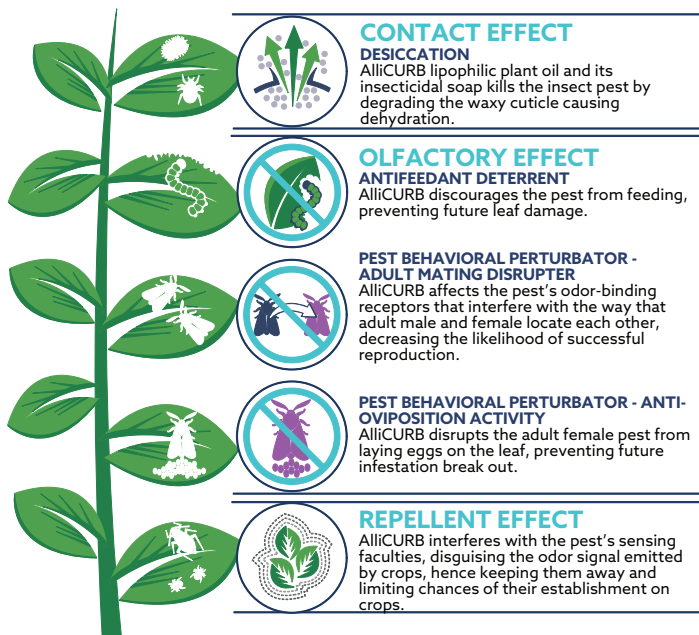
CONTACT EFFECT
DESICCATION
AlliCURB lipophilic plant oil and its insecticidal soap kills the insect pest by degrading the waxy cuticle causing dehydration.

OLFACTORY EFFECT
ANTIFEEDANT DETERRENT
AlliCURB discourages the pest from feeding, preventing future leaf damage.

PEST BEHAVIORAL PERTURBATOR - ADULT MATING DISRUPTER
AlliCURB affects the pest's odor-binding receptors that interfere with the way that adult male and female locate each other, decreasing the likelihood of successful reproduction.

PEST BEHAVIORAL PERTURBATOR - ANTI-OVIPOSITION ACTIVITY
AlliCURB disrupts the adult female pest from laying eggs on the leaf, preventing future infestation break out.

REPELLENT EFFECT
AlliCURB interferes with the pest's sensing faculties, disguising the odor signal emitted by crops, hence keeping them away and limiting chances of their establishment on crops.